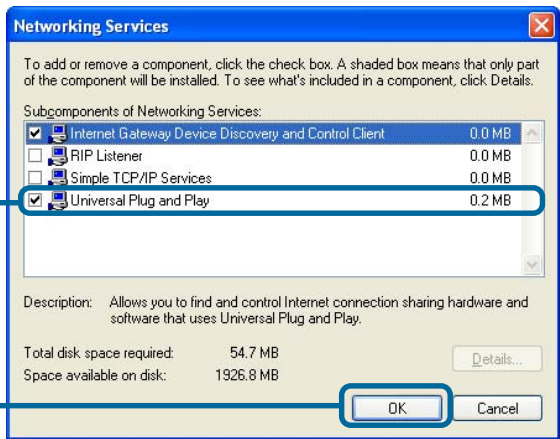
Networking Services

To add or remove a component, click the check box. A shaded box means that only part of the component will be installed. To see what's included in a component, click Details.

Subcomponents of Networking Services:

| | | |
|---|---|---|
| ☑ | Internet Gateway Device Discovery and Control Client | 0.0 MB |
| ☐ | RIP Listener | 0.0 MB |
| ☐ | Simple TCP/IP Services | 0.0 MB |
| ☑ | Universal Plug and Play | 0.2 MB |

Description: Allows you to find and control Internet connection sharing hardware and software that uses Universal Plug and Play.

Total disk space required: 54.7 MB

Space available on disk: 1926.8 MB

Details...

OK

Cancel